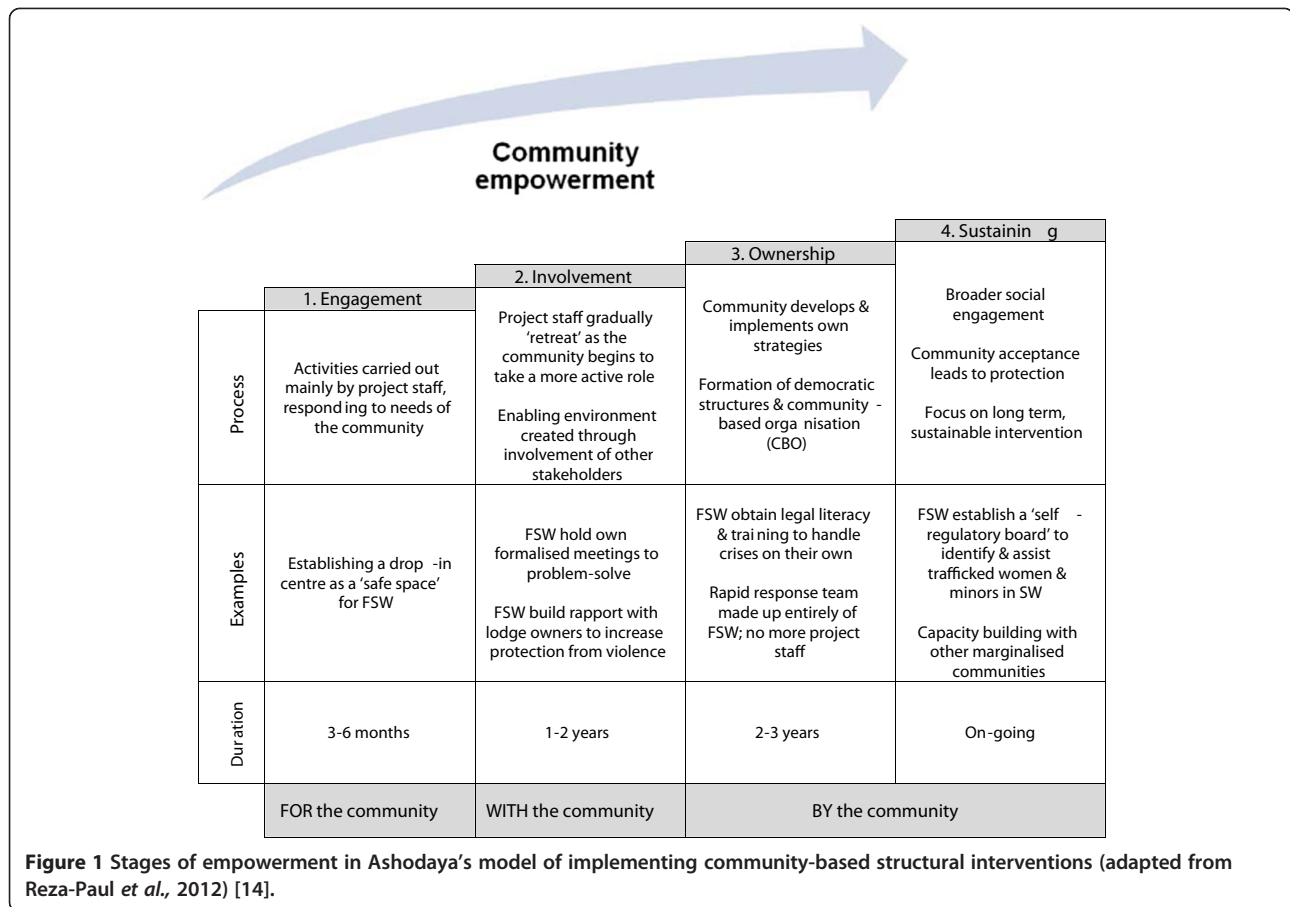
Community empowerment

| | 1. Engagement | 2. Involvement | 3. Ownership | 4. Sustainin g |
|---|---|---|---|---|
| Process | Activities carried out mainly by project staff, respond ing to needs of the community | Project staff gradually 'retreat' as the community begins to take a more active role<br><br>Enabling environment created through involvement of other stakeholders | Community develops & implements own strategies<br><br>Formation of democratic structures & community - based orga nisation (CBO) | Broader social engagement<br><br>Community acceptance leads to protection<br><br>Focus on long term, sustainable intervention |
| Examples | Establishing a drop -in centre as a 'safe space' for FSW | FSW hold own formalised meetings to problem-solve<br><br>FSW build rapport with lodge owners to increase protection from violence | FSW obtain legal literacy & trai ning to handle crises on their own<br><br>Rapid response team made up entirely of FSW; no more project staff | FSW establish a 'self - regulatory board' to identify & assist trafficked women & minors in SW<br><br>Capacity building with other marginalised communities |
| Duration | 3-6 months | 1-2 years | 2-3 years | On-going |
| | FOR the community | WITH the community | BY the community | |

**Figure 1** **Stages of empowerment in Ashodaya's model of implementing community-based structural interventions (adapted from Reza-Paul *et al.,* 2012) [14].**